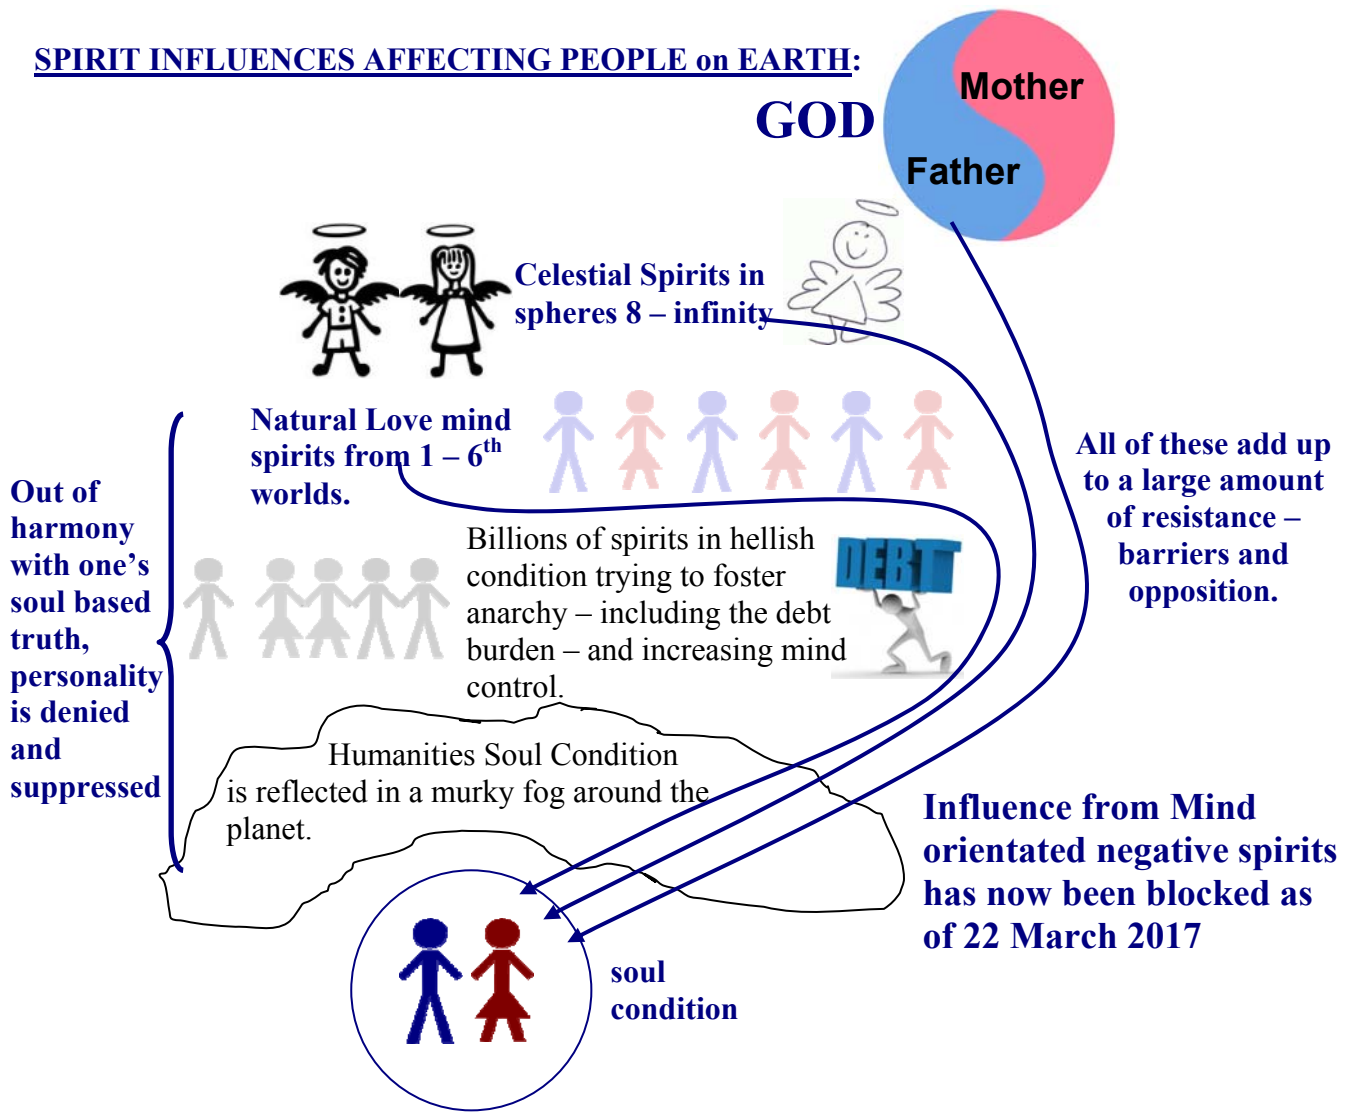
SPIRIT INFLUENCES AFFECTING PEOPLE on EARTH:

GOD

Mother

Father

Celestial Spirits in spheres 8 – infinity

Natural Love mind spirits from 1 – 6$^{th}$ worlds.

Out of harmony with one's soul based truth, personality is denied and suppressed

Billions of spirits in hellish condition trying to foster anarchy – including the debt burden – and increasing mind control.

DEBT

All of these add up to a large amount of resistance – barriers and opposition.

Humanities Soul Condition is reflected in a murky fog around the planet.

Influence from Mind orientated negative spirits has now been blocked as of 22 March 2017

soul condition